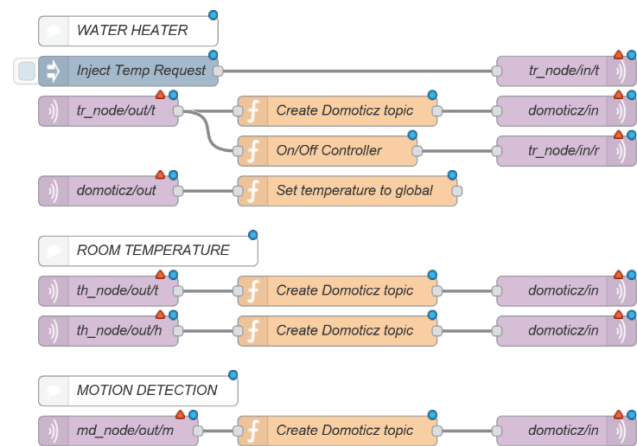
WATER HEATER

Inject Temp Request

tr_node/in/t

tr_node/out/t

Create Domoticz topic

domoticz/in

On/Off Controller

tr_node/in/r

domoticz/out

Set temperature to global

ROOM TEMPERATURE

th_node/out/t

Create Domoticz topic

domoticz/in

th_node/out/h

Create Domoticz topic

domoticz/in

MOTION DETECTION

md_node/out/m

Create Domoticz topic

domoticz/in